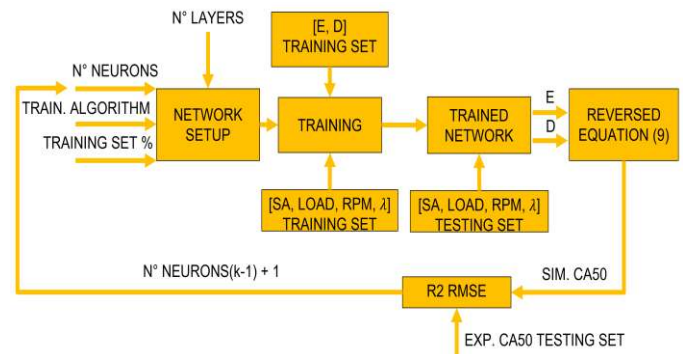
N° LAYERS

[E, D]
TRAINING SET

N° NEURONS

TRAIN. ALGORITHM

TRAINING SET %

NETWORK SETUP

TRAINING

TRAINED NETWORK

E

D

REVERSED EQUATION (9)

[SA, LOAD, RPM, $\lambda$]
TRAINING SET

[SA, LOAD, RPM, $\lambda$]
TESTING SET

N° NEURONS(k-1) + 1

SIM. CA50

R2 RMSE

EXP. CA50 TESTING SET